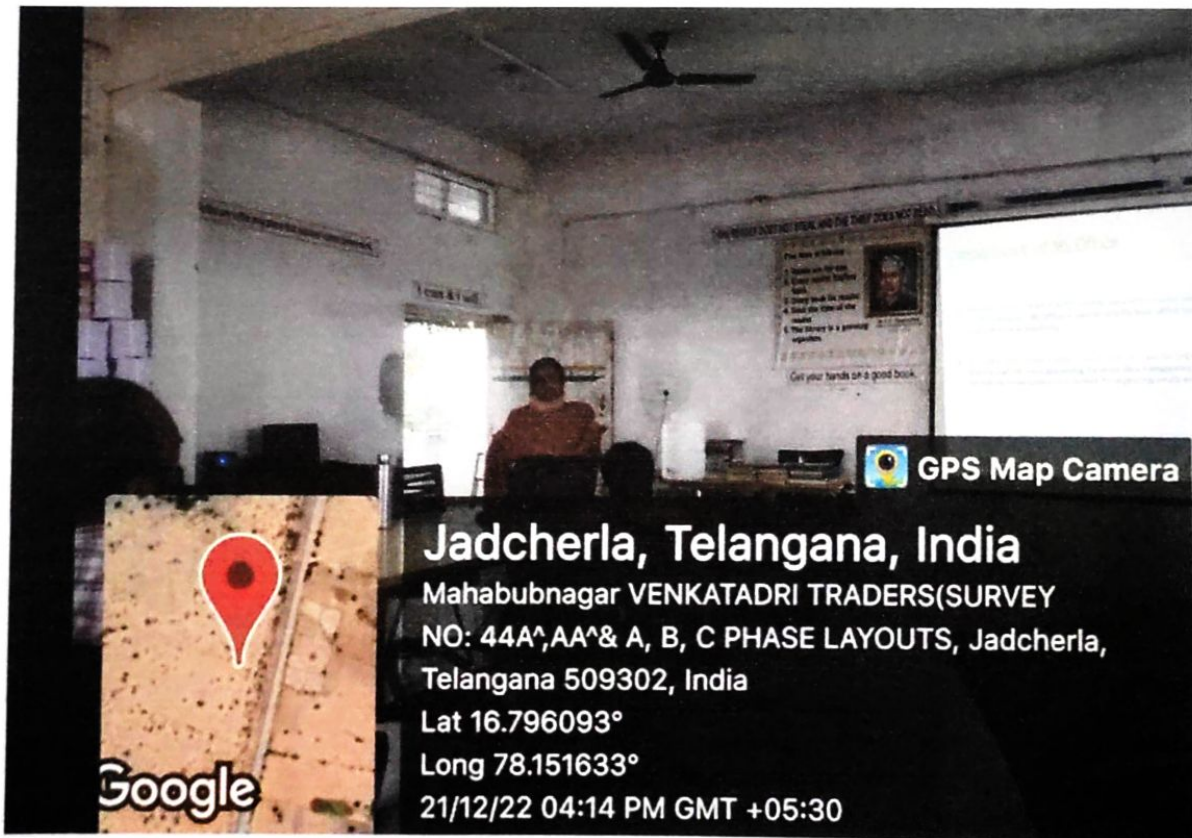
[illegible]

Get your hands on a good book.

GPS Map Camera

Jadcherla, Telangana, India

Mahabubnagar VENKATADRI TRADERS(SURVEY NO: 44A^,AA^& A, B, C PHASE LAYOUTS, Jadcherla, Telangana 509302, India

Lat 16.796093°

Long 78.151633°

21/12/22 04:14 PM GMT +05:30

Google